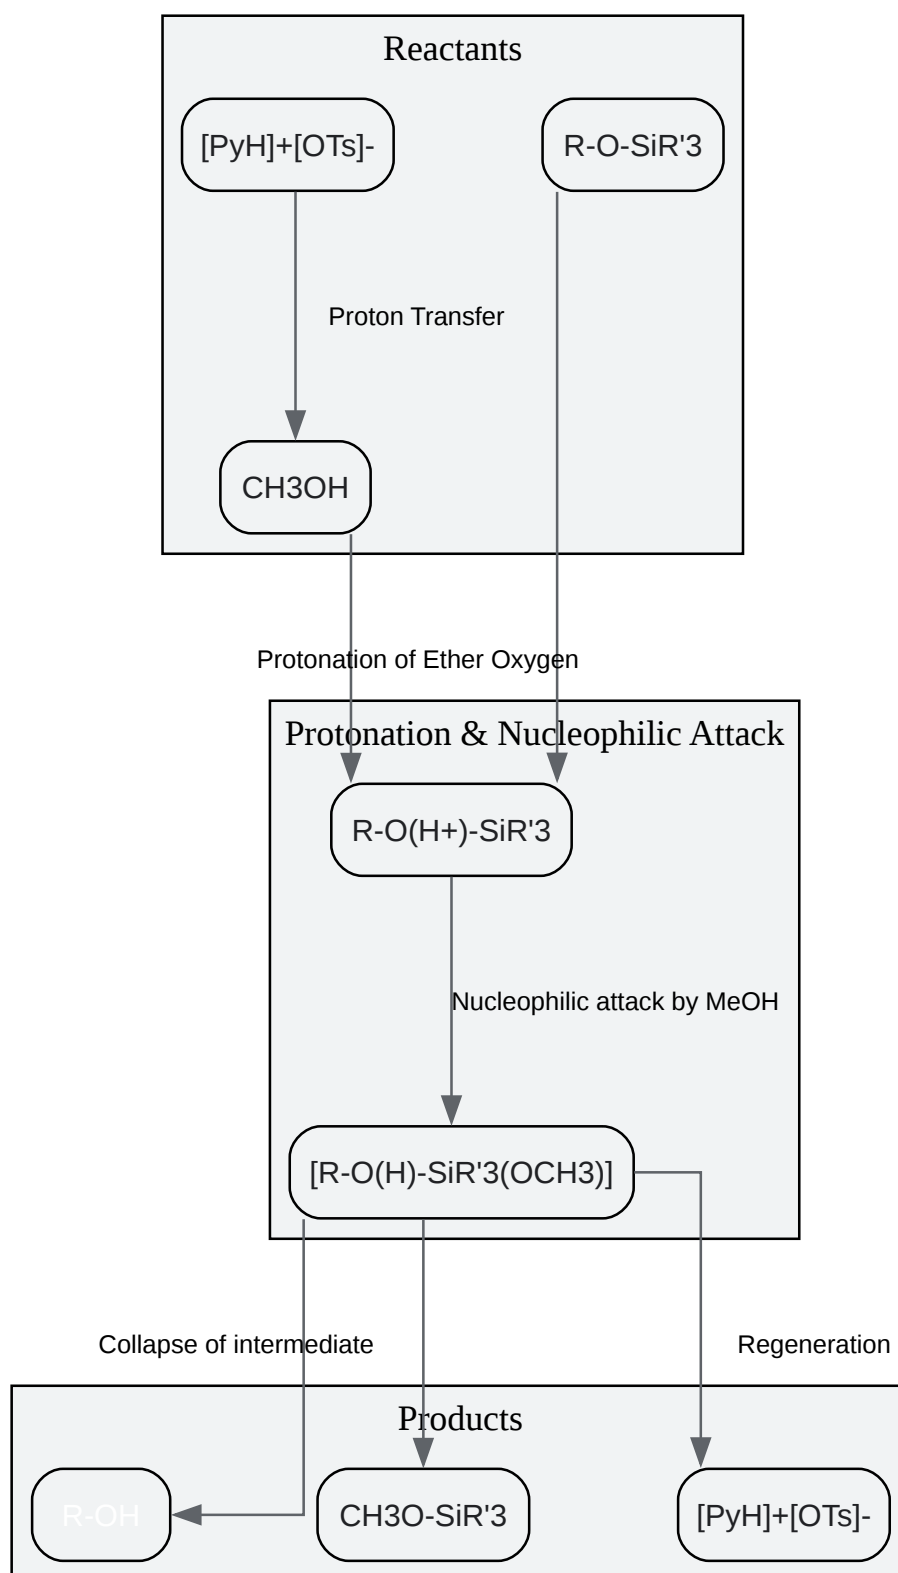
Reactants

[PyH]+[OTs]-

R-O-SiR'3

Proton Transfer

CH3OH

Protonation of Ether Oxygen

Protonation & Nucleophilic Attack

R-O(H+)-SiR'3

Nucleophilic attack by MeOH

[R-O(H)-SiR'3(OCH3)]

Collapse of intermediate

Regeneration

Products

R-OH

CH3O-SiR'3

[PyH]+[OTs]-